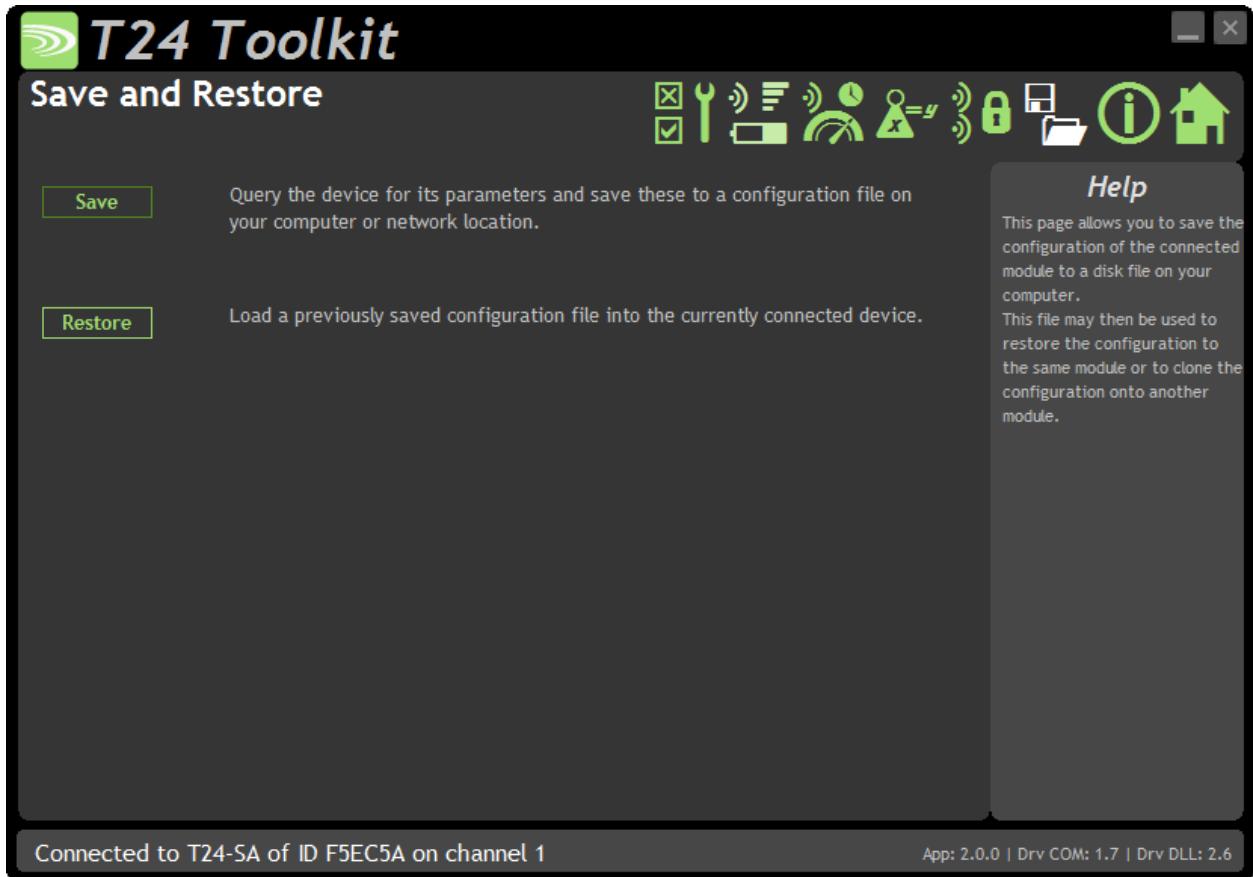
T24 Toolkit

Save and Restore

Save

Query the device for its parameters and save these to a configuration file on your computer or network location.

Restore

Load a previously saved configuration file into the currently connected device.

Help

This page allows you to save the configuration of the connected module to a disk file on your computer.
This file may then be used to restore the configuration to the same module or to clone the configuration onto another module.

Connected to T24-SA of ID F5EC5A on channel 1

App: 2.0.0 | Drv COM: 1.7 | Drv DLL: 2.6